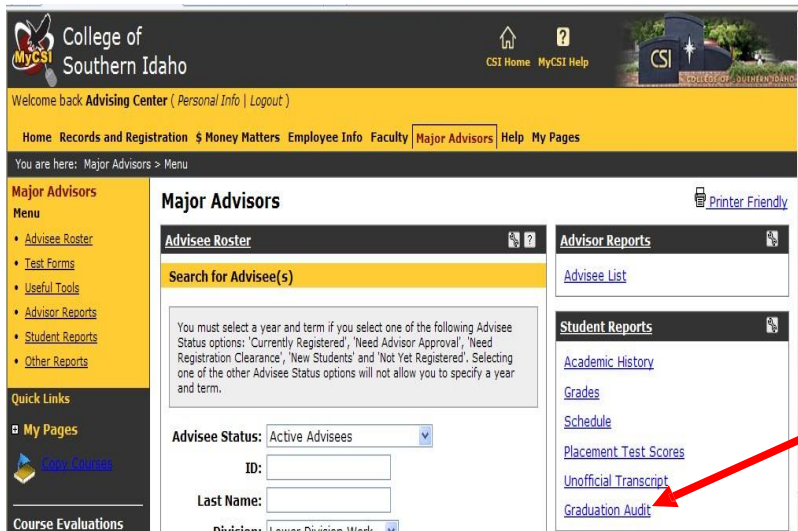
MyCSI College of Southern Idaho

CSI Home MyCSI Help

CSI COLLEGE OF SOUTHERN IDAHO

Welcome back Advising Center ( Personal Info | Logout )

Home Records and Registration $ Money Matters Employee Info Faculty Major Advisors Help My Pages

You are here: Major Advisors > Menu

Major Advisors
Menu

• Advisee Roster
• Test Forms
• Useful Tools
• Advisor Reports
• Student Reports
• Other Reports

Quick Links

My Pages

Copy Courses

Course Evaluations

Major Advisors

Printer Friendly

Advisee Roster

Search for Advisee(s)

You must select a year and term if you select one of the following Advisee Status options: 'Currently Registered', 'Need Advisor Approval', 'Need Registration Clearance', 'New Students' and 'Not Yet Registered'. Selecting one of the other Advisee Status options will not allow you to specify a year and term.

Advisee Status: Active Advisees

ID:

Last Name:

Division: Lower Division Work

Advisor Reports

Advisee List

Student Reports

Academic History

Grades

Schedule

Placement Test Scores

Unofficial Transcript

Graduation Audit